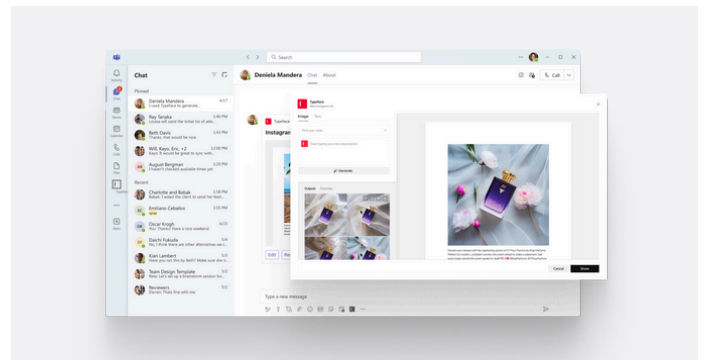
Search

Chat

Deniela Mandera Chat About

Call

Pinned

Daniela Mandera
I used Typeface to generate...

Ray Tanaka
Louisa will send the initial list of atte...

Beth Davis
Thanks, that would be nice.

Will, Kayo, Eric, +2
Kayo: It would be great to sync with...

August Bergman
I haven't checked available times yet

Recent

Charlotte and Babak
Babak: I asked the client to send her feed...

Emiliano Ceballos

Oscar Krogh
You: Thanks! Have a nice weekend

Daichi Fukuda
You: I think there are other alternatives we c...

Kian Lambert
Have you ran this by Beth? Make sure she's...

Team Design Template
Reta: Let's set up a brainstorm session for...

Reviewers
Darren: Thats fine with me

Typeface

Instagram

Image Text

Generate

Edit

Cancel Share

Type a new message